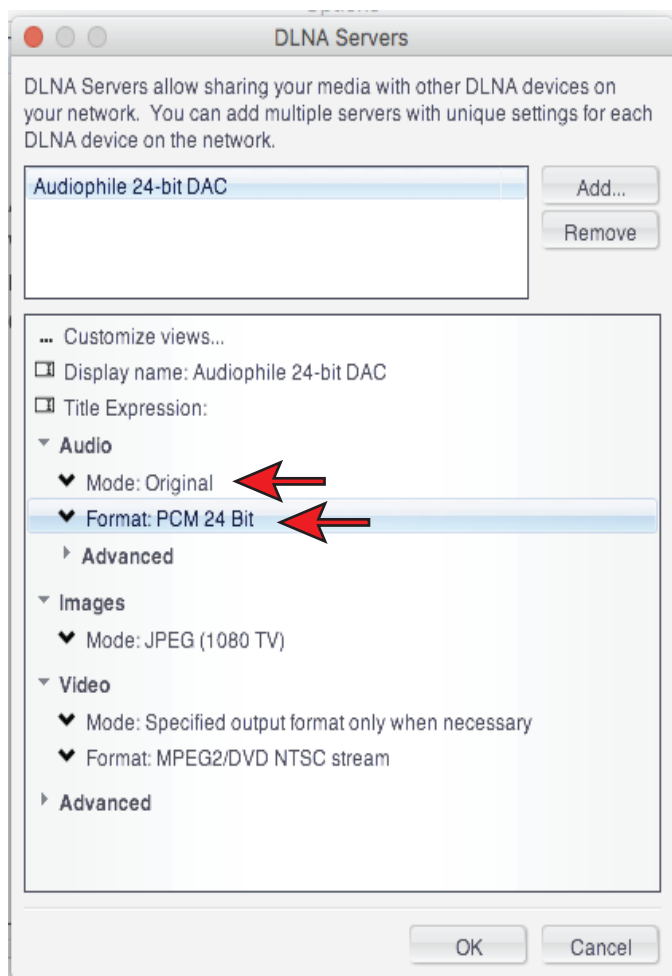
DLNA Servers

DLNA Servers allow sharing your media with other DLNA devices on your network. You can add multiple servers with unique settings for each DLNA device on the network.

Audiophile 24-bit DAC

Add...

Remove

... Customize views...

Display name: Audiophile 24-bit DAC

Title Expression:

Audio

Mode: Original

Format: PCM 24 Bit

Advanced

Images

Mode: JPEG (1080 TV)

Video

Mode: Specified output format only when necessary

Format: MPEG2/DVD NTSC stream

Advanced

OK

Cancel